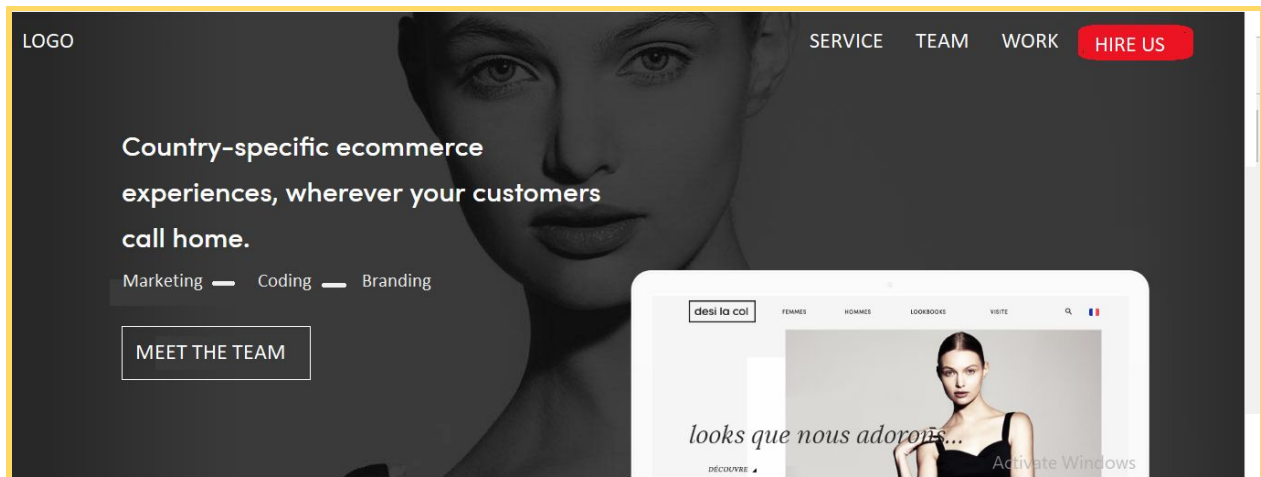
LOGO

SERVICE TEAM WORK HIRE US

Country-specific ecommerce experiences, wherever your customers call home.

Marketing — Coding — Branding

MEET THE TEAM

desi la col FEMMES HOMMES LOOKBOOKS VISITE

looks que nous adorons...

DÉCOUVRE

Activate Windows